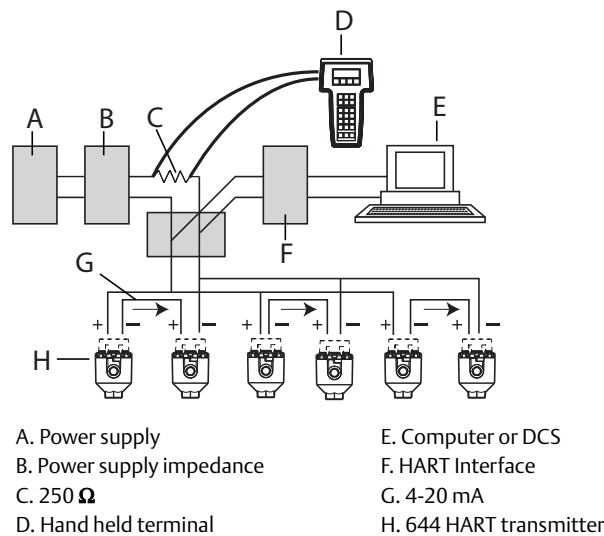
D

A

B

C

E

F

G

H

+ –

+ –

+ –

+ –

+ –

+ –

A. Power supply
B. Power supply impedance
C. 250 $\Omega$
D. Hand held terminal

E. Computer or DCS
F. HART Interface
G. 4-20 mA
H. 644 HART transmitter